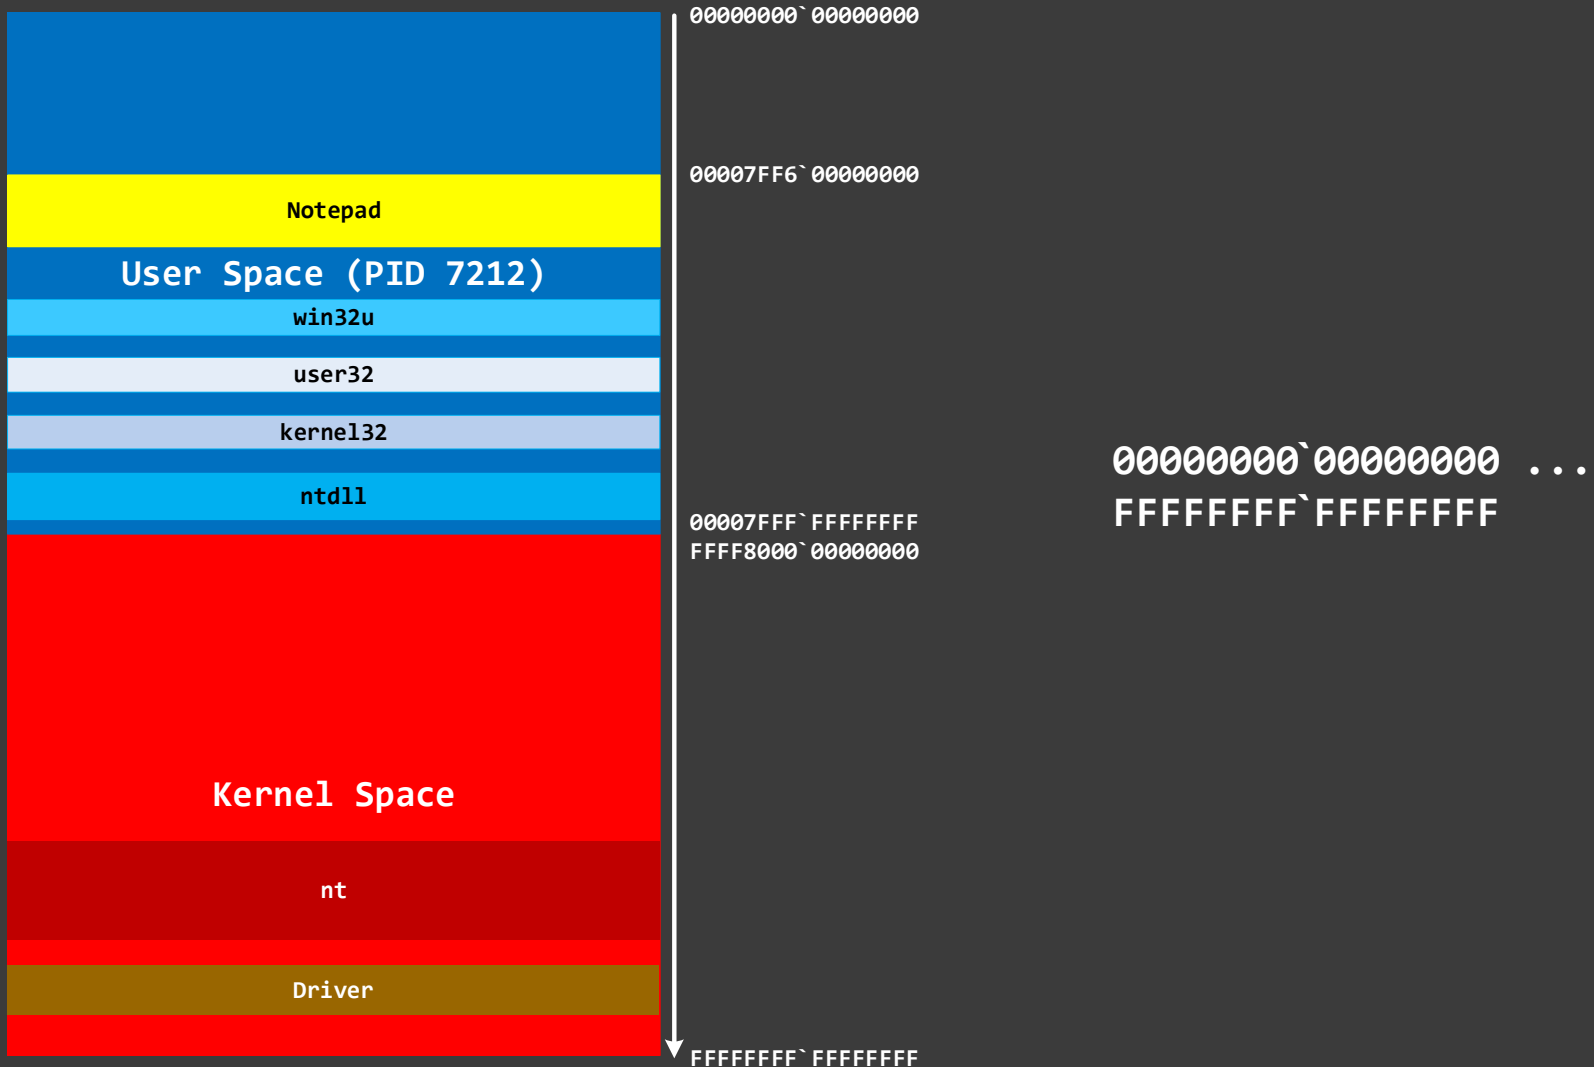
Notepad

User Space (PID 7212)

win32u

user32

kernel32

ntdll

Kernel Space

nt

Driver

00000000`00000000

00007FF6`00000000

00007FFF`FFFFFFFF
FFFF8000`00000000

FFFFFFFF`FFFFFFFF

00000000`00000000 ...
FFFFFFFF`FFFFFFFF